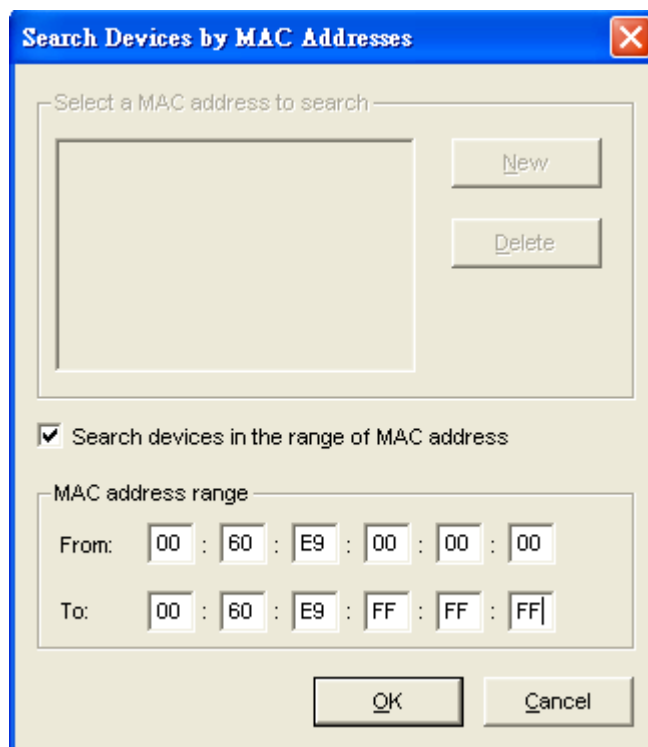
Search Devices by MAC Addresses

Select a MAC address to search

New

Delete

Search devices in the range of MAC address

MAC address range

From: 00 : 60 : E9 : 00 : 00 : 00

To: 00 : 60 : E9 : FF : FF : FF

OK

Cancel